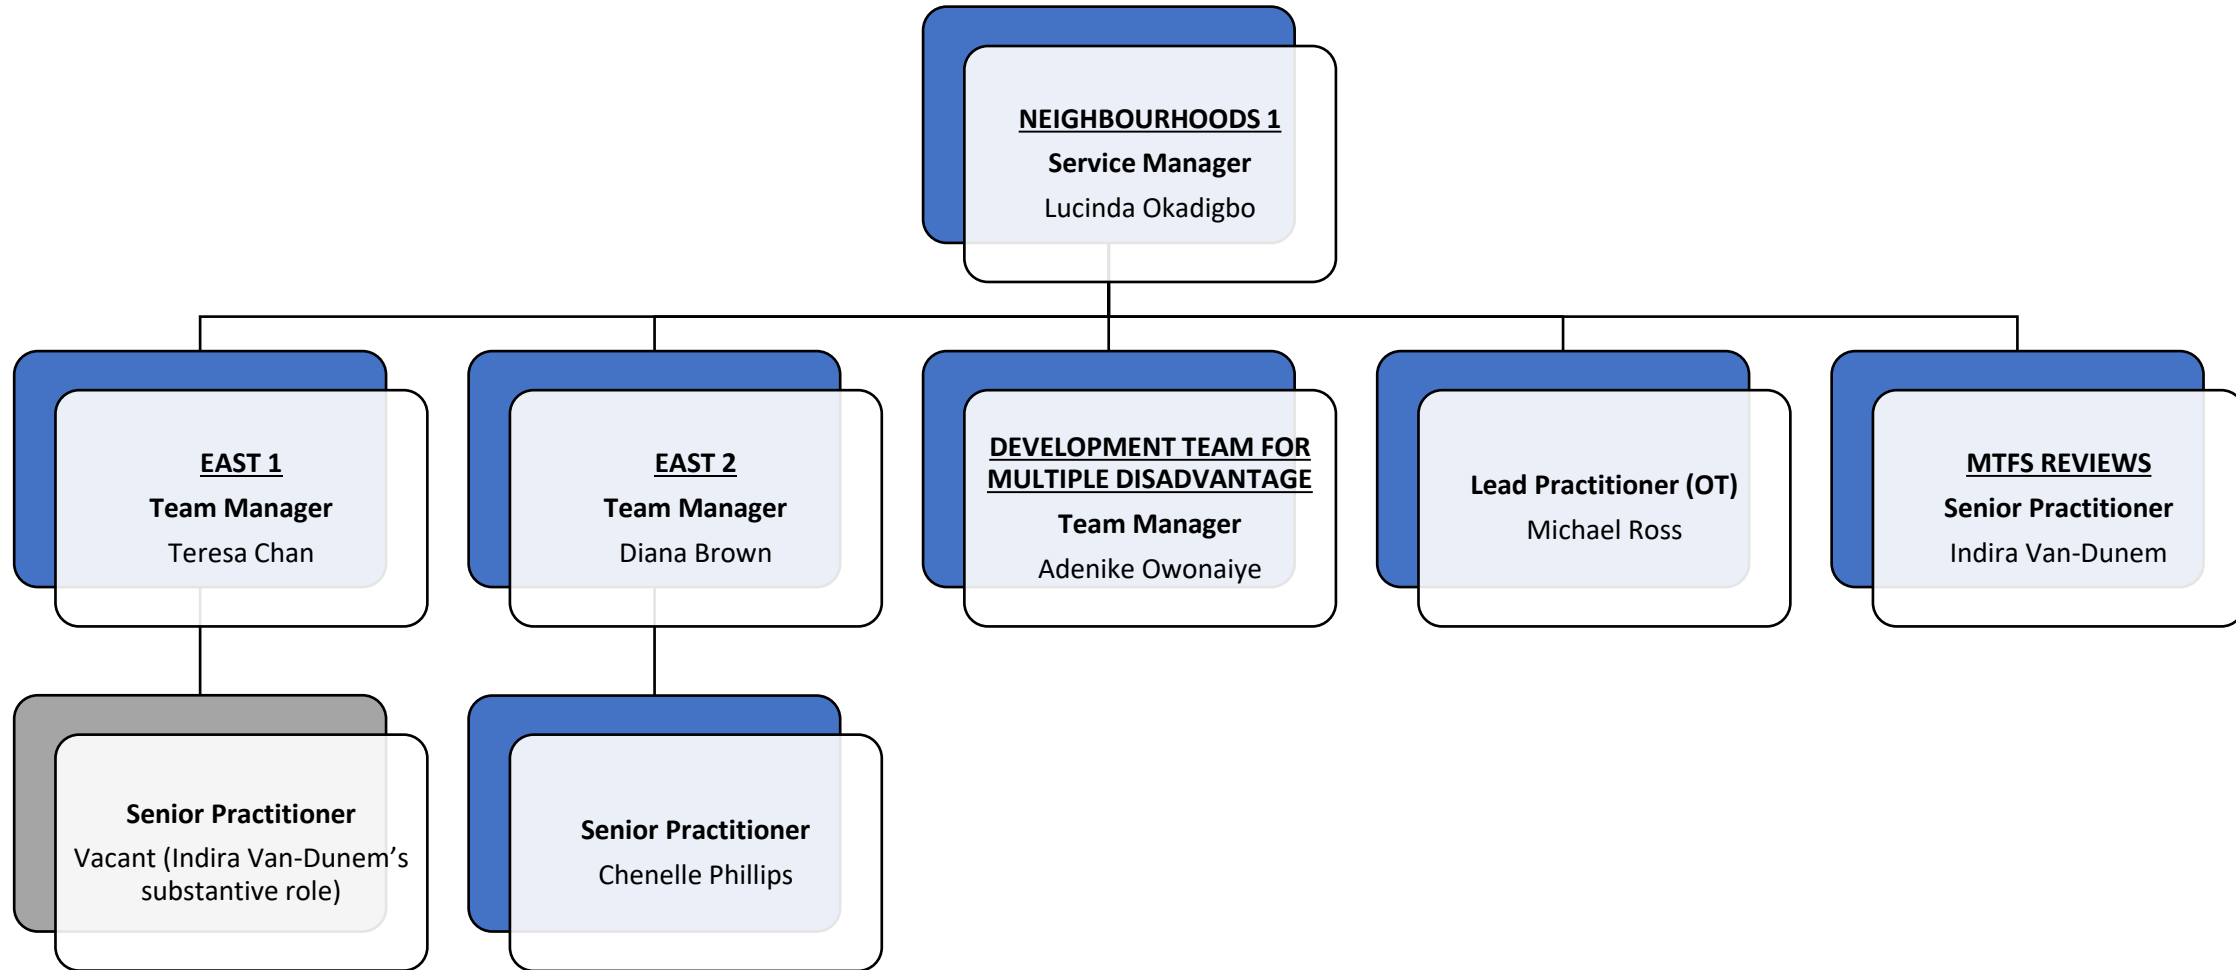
NEIGHBOURHOODS 1
Service Manager
Lucinda Okadigbo

EAST 1
Team Manager
Teresa Chan

EAST 2
Team Manager
Diana Brown

DEVELOPMENT TEAM FOR MULTIPLE DISADVANTAGE
Team Manager
Adenike Owonaiye

Lead Practitioner (OT)
Michael Ross

MTFS REVIEWS
Senior Practitioner
Indira Van-Dunem

Senior Practitioner
Vacant (Indira Van-Dunem's substantive role)

Senior Practitioner
Chenelle Phillips